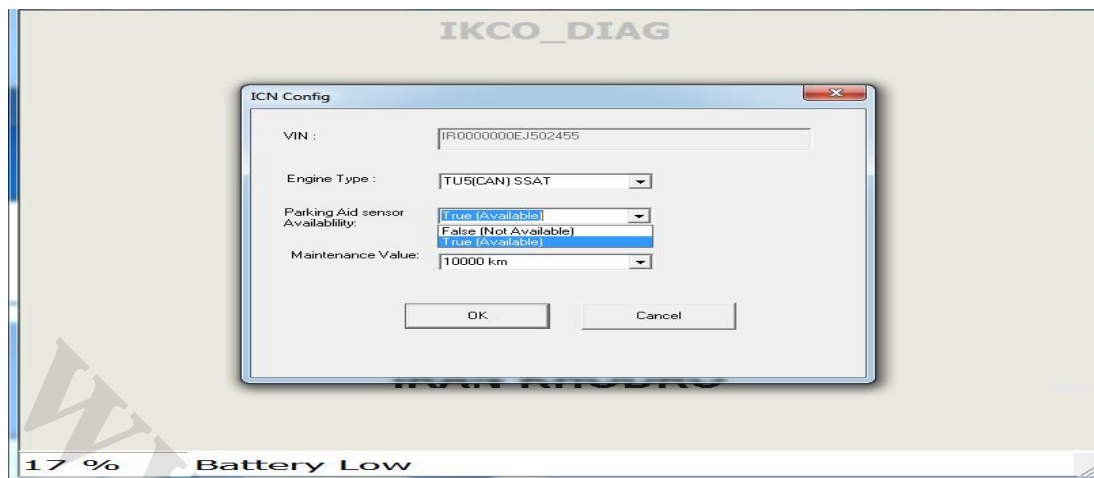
IKCO_DIAG

ICN Config

VIN : IR0000000EJ502455

Engine Type : TU5(CAN) SSAT

Parking Aid sensor Availablility: True (Available)

False (Not Available)
True (Available)

Maintenance Value: 10000 km

OK

Cancel

IRAN KHODRO

17 % Battery Low